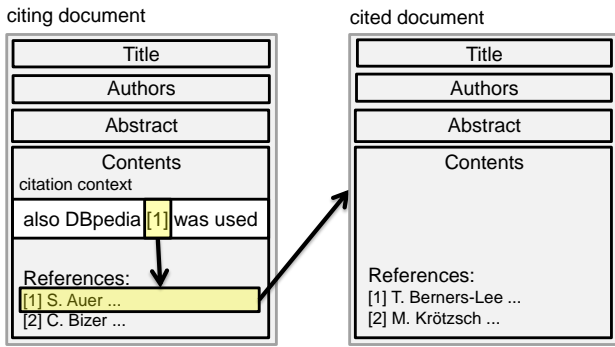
citing document

Title

Authors

Abstract

Contents
citation context

also DBpedia [1] was used

References:
[1] S. Auer ...
[2] C. Bizer ...

cited document

Title

Authors

Abstract

Contents

References:
[1] T. Berners-Lee ...
[2] M. Krötzsch ...